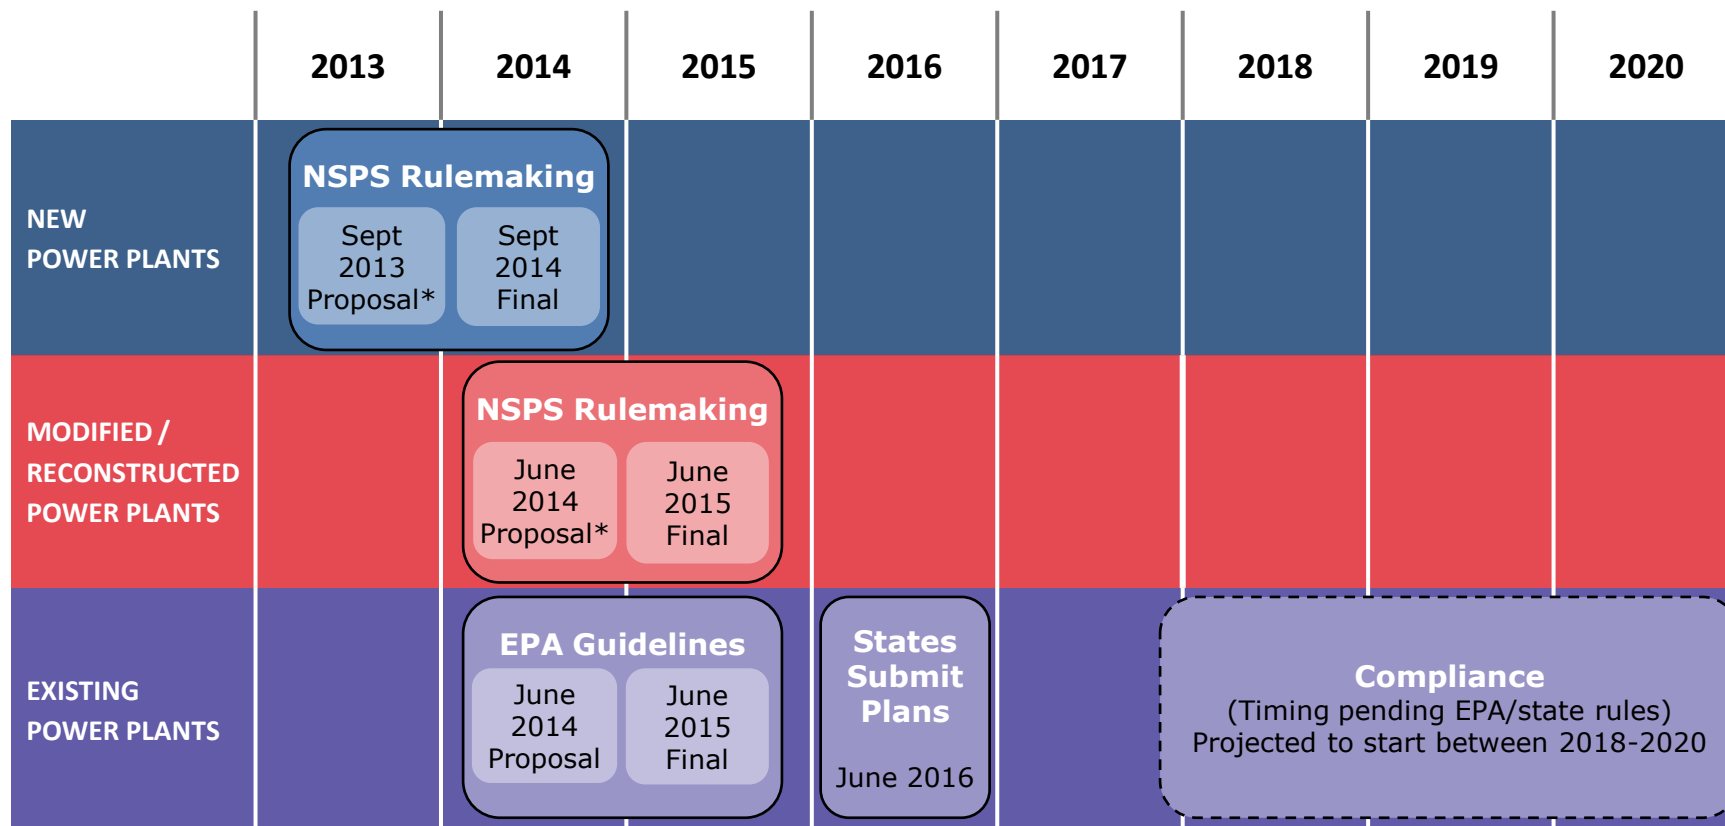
| | 2013 | 2014 | 2015 | 2016 | 2017 | 2018 | 2019 | 2020 |
|---|---|---|---|---|---|---|---|---|
| NEW POWER PLANTS | NSPS Rulemaking: Sept 2013 Proposal* | Sept 2014 Final | | | | | | |
| MODIFIED / RECONSTRUCTED POWER PLANTS | | NSPS Rulemaking: June 2014 Proposal* | June 2015 Final | | | | | |
| EXISTING POWER PLANTS | | EPA Guidelines: June 2014 Proposal | June 2015 Final | States Submit Plans June 2016 | | Compliance (Timing pending EPA/state rules) Projected to start between 2018-2020 | | |